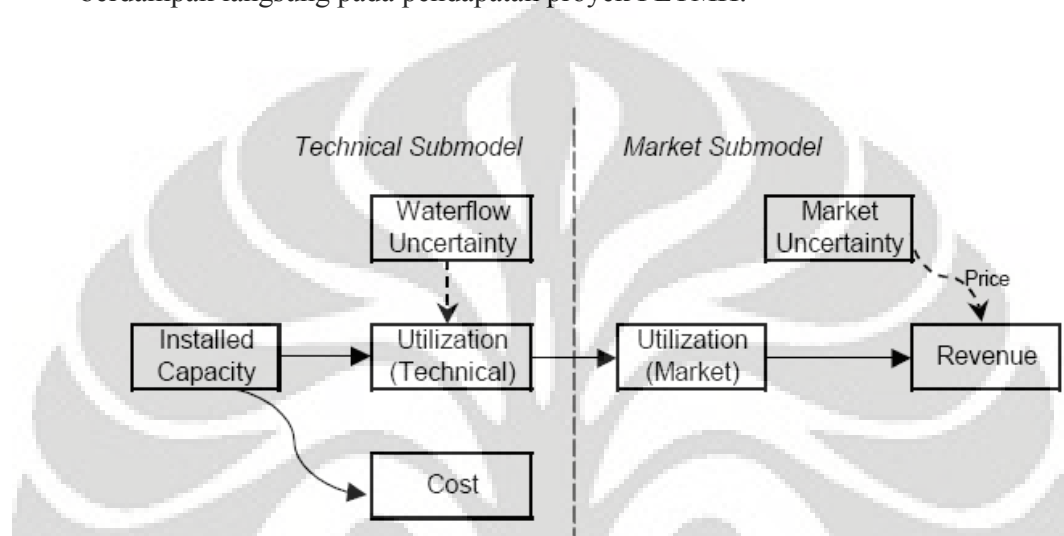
berdampak langsung pada pendapatan proyek PLTMH.

Technical Submodel

Market Submodel

Waterflow Uncertainty

Market Uncertainty

Price

Installed Capacity

Utilization (Technical)

Utilization (Market)

Revenue

Cost